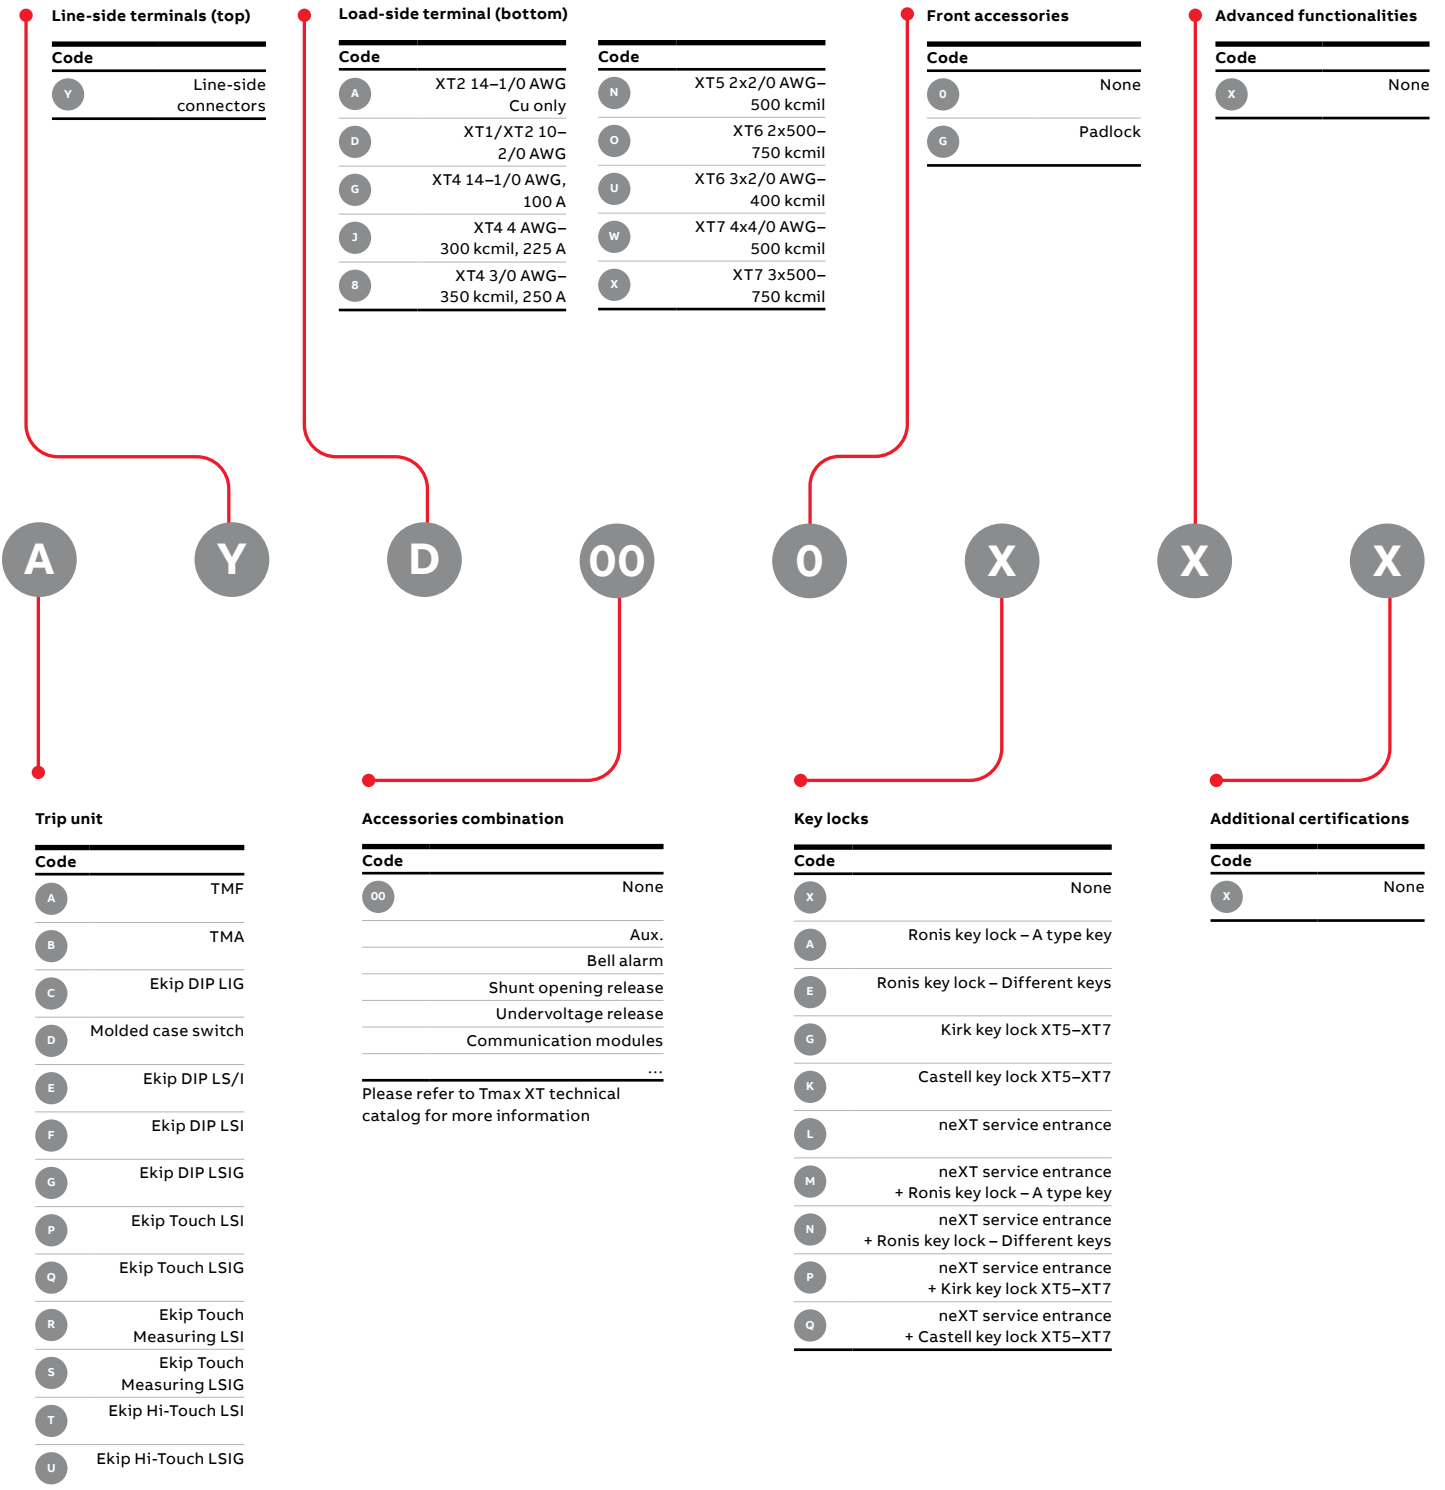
Line-side terminals (top)

| Code | |
|---|---|
| Y | Line-side connectors |

Load-side terminal (bottom)

| Code | |
|---|---|
| A | XT2 14–1/0 AWG Cu only |
| D | XT1/XT2 10–2/0 AWG |
| G | XT4 14–1/0 AWG, 100 A |
| J | XT4 4 AWG–300 kcmil, 225 A |
| 8 | XT4 3/0 AWG–350 kcmil, 250 A |

| Code | |
|---|---|
| N | XT5 2x2/0 AWG–500 kcmil |
| O | XT6 2x500–750 kcmil |
| U | XT6 3x2/0 AWG–400 kcmil |
| W | XT7 4x4/0 AWG–500 kcmil |
| X | XT7 3x500–750 kcmil |

Front accessories

| Code | |
|---|---|
| 0 | None |
| G | Padlock |

Advanced functionalities

| Code | |
|---|---|
| X | None |

A Y D 00 0 X X X

Trip unit

| Code | |
|---|---|
| A | TMF |
| B | TMA |
| C | Ekip DIP LIG |
| D | Molded case switch |
| E | Ekip DIP LS/I |
| F | Ekip DIP LSI |
| G | Ekip DIP LSIG |
| P | Ekip Touch LSI |
| Q | Ekip Touch LSIG |
| R | Ekip Touch Measuring LSI |
| S | Ekip Touch Measuring LSIG |
| T | Ekip Hi-Touch LSI |
| U | Ekip Hi-Touch LSIG |

Accessories combination

| Code | |
|---|---|
| 00 | None |
| | Aux. |
| | Bell alarm |
| | Shunt opening release |
| | Undervoltage release |
| | Communication modules |
| | ... |

Please refer to Tmax XT technical catalog for more information

Key locks

| Code | |
|---|---|
| X | None |
| A | Ronis key lock – A type key |
| E | Ronis key lock – Different keys |
| G | Kirk key lock XT5–XT7 |
| K | Castell key lock XT5–XT7 |
| L | neXT service entrance |
| M | neXT service entrance + Ronis key lock – A type key |
| N | neXT service entrance + Ronis key lock – Different keys |
| P | neXT service entrance + Kirk key lock XT5–XT7 |
| Q | neXT service entrance + Castell key lock XT5–XT7 |

Additional certifications

| Code | |
|---|---|
| X | None |